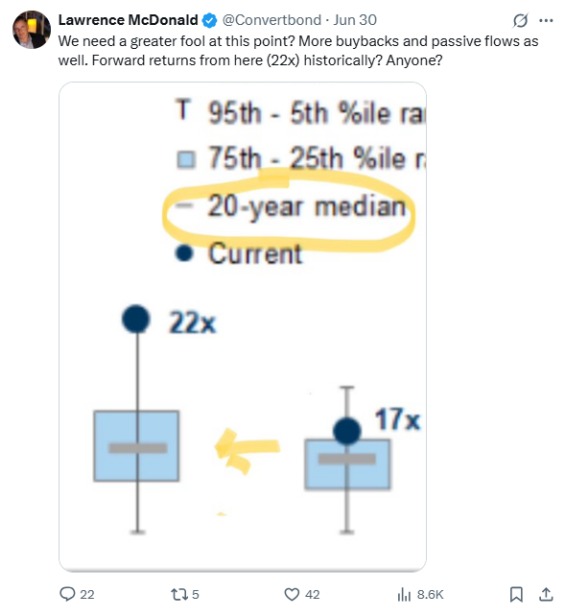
Lawrence McDonald @Convertbond · Jun 30

We need a greater fool at this point? More buybacks and passive flows as well. Forward returns from here (22x) historically? Anyone?

T 95th - 5th %ile ra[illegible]
□ 75th - 25th %ile r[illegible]
— 20-year median
● Current

22x

17x

22 5 42 8.6K